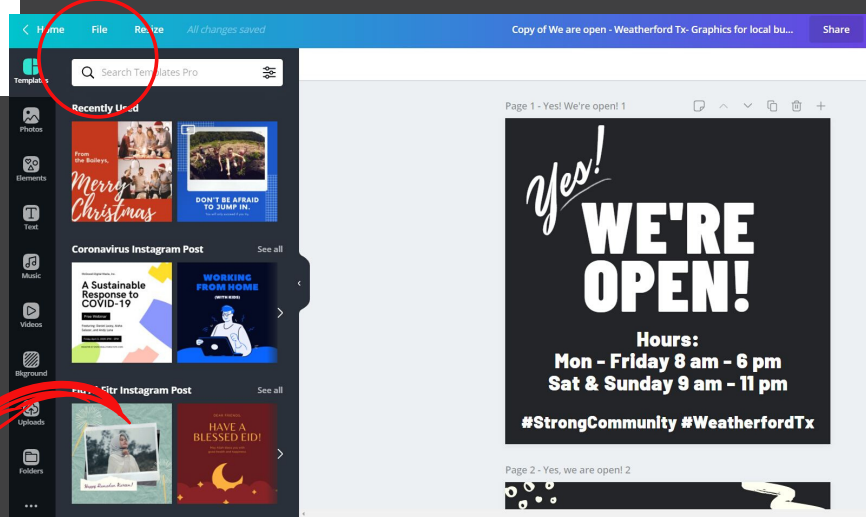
< Home File Resize All changes saved

Copy of We are open - Weatherford Tx- Graphics for local bu...

Share

Templates

Photos

Elements

Text

Music

Videos

Bkground

Uploads

Folders

...

Search Templates Pro

Recently Used

From the Baileys, Merry Christmas

DON'T BE AFRAID TO JUMP IN.

Coronavirus Instagram Post

See all

A Sustainable Response to COVID-19

WORKING FROM HOME (WITH KIDS)

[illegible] Fitr Instagram Post

See all

Happy Ramadan Kareem!

HAVE A BLESSED EID!

Page 1 - Yes! We're open! 1

Yes!

WE'RE OPEN!

Hours:
Mon - Friday 8 am - 6 pm
Sat & Sunday 9 am - 11 pm

#StrongCommunity #WeatherfordTx

Page 2 - Yes, we are open! 2